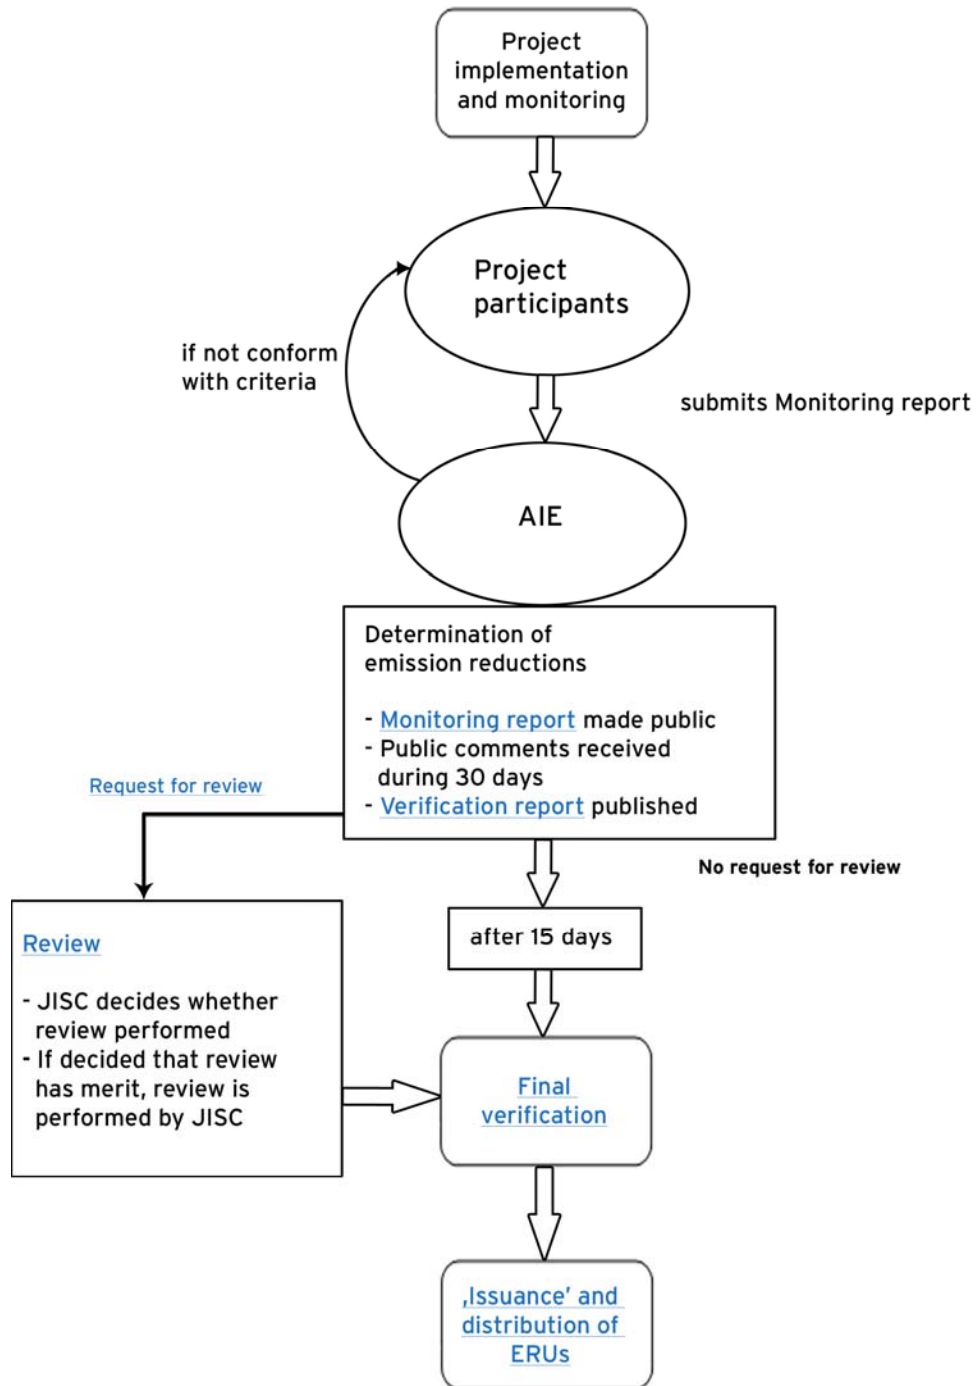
Project implementation and monitoring

Project participants

if not conform with criteria

submits Monitoring report

AIE

Determination of emission reductions

- Monitoring report made public
- Public comments received during 30 days
- Verification report published

Request for review

No request for review

after 15 days

Review

- JISC decides whether review performed
- If decided that review has merit, review is performed by JISC

Final verification

‚Issuance' and distribution of ERUs